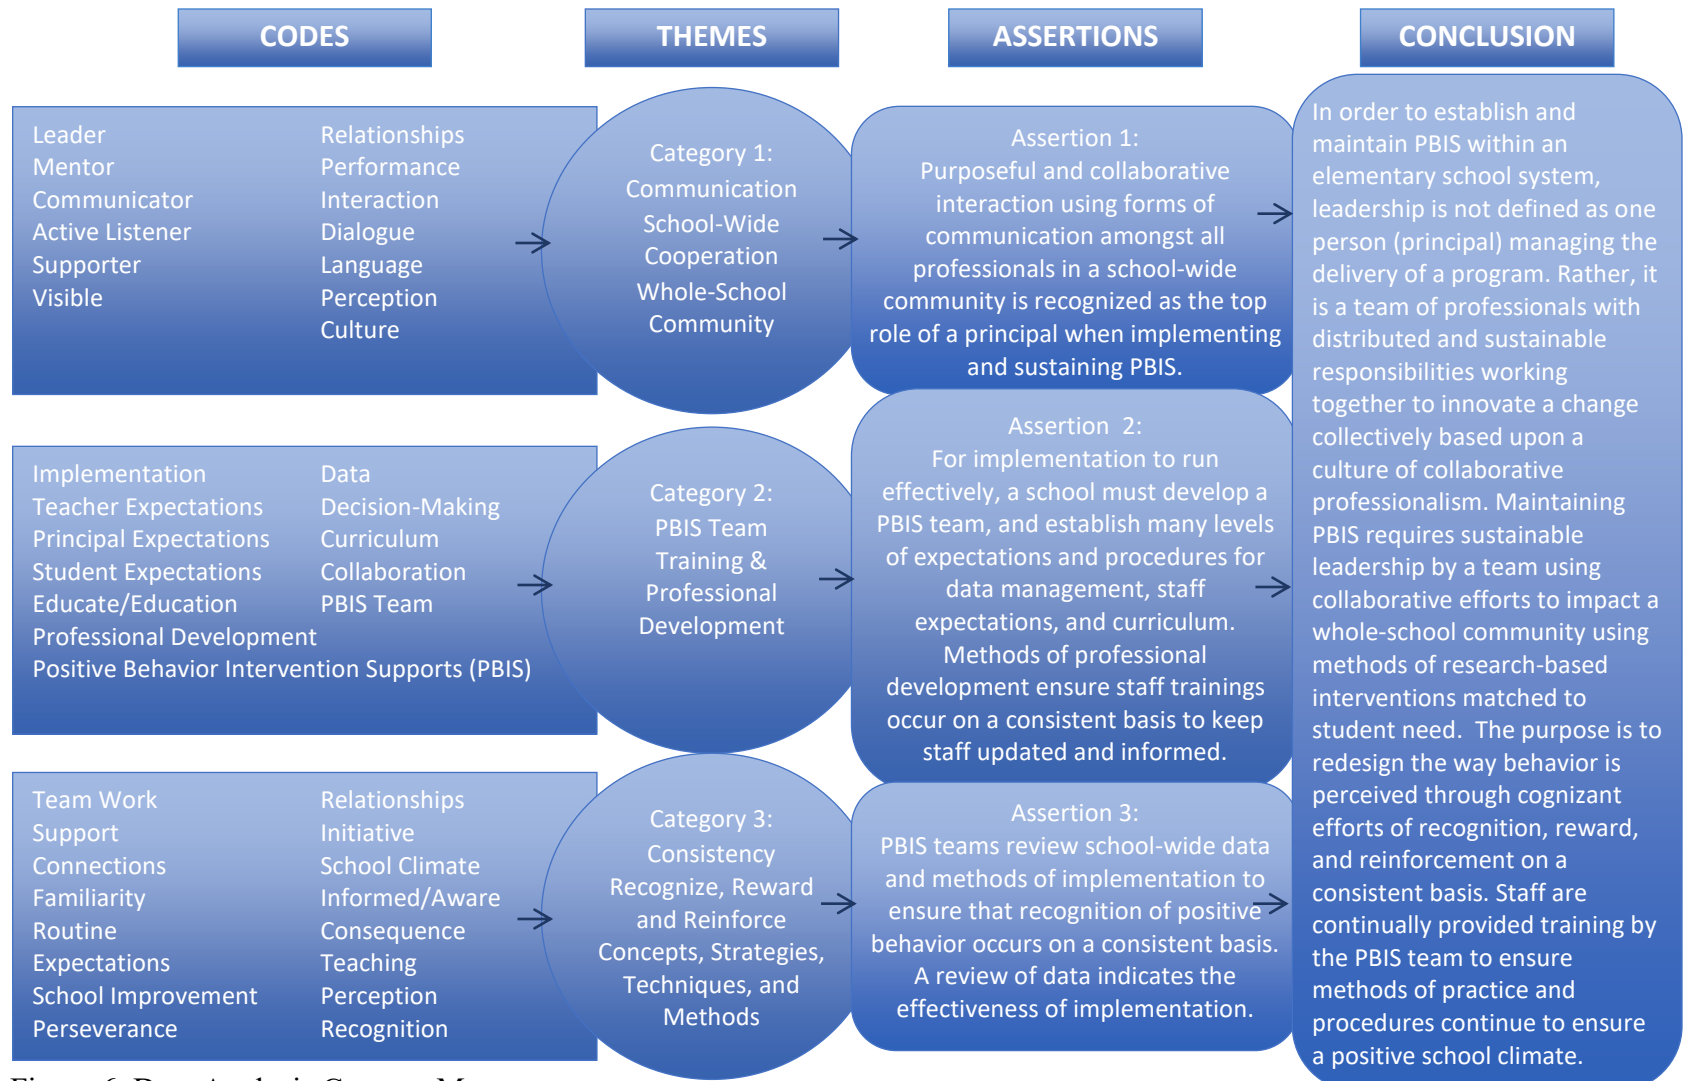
CODES

THEMES

ASSERTIONS

CONCLUSION

Leader
Mentor
Communicator
Active Listener
Supporter
Visible

Relationships
Performance
Interaction
Dialogue
Language
Perception
Culture

Category 1:
Communication
School-Wide
Cooperation
Whole-School
Community

Assertion 1:
Purposeful and collaborative interaction using forms of communication amongst all professionals in a school-wide community is recognized as the top role of a principal when implementing and sustaining PBIS.

Implementation
Teacher Expectations
Principal Expectations
Student Expectations
Educate/Education
Professional Development
Positive Behavior Intervention Supports (PBIS)

Data
Decision-Making
Curriculum
Collaboration
PBIS Team

Category 2:
PBIS Team
Training &
Professional
Development

Assertion 2:
For implementation to run effectively, a school must develop a PBIS team, and establish many levels of expectations and procedures for data management, staff expectations, and curriculum. Methods of professional development ensure staff trainings occur on a consistent basis to keep staff updated and informed.

Team Work
Support
Connections
Familiarity
Routine
Expectations
School Improvement
Perseverance

Relationships
Initiative
School Climate
Informed/Aware
Consequence
Teaching
Perception
Recognition

Category 3:
Consistency
Recognize, Reward
and Reinforce
Concepts, Strategies,
Techniques, and
Methods

Assertion 3:
PBIS teams review school-wide data and methods of implementation to ensure that recognition of positive behavior occurs on a consistent basis. A review of data indicates the effectiveness of implementation.

In order to establish and maintain PBIS within an elementary school system, leadership is not defined as one person (principal) managing the delivery of a program. Rather, it is a team of professionals with distributed and sustainable responsibilities working together to innovate a change collectively based upon a culture of collaborative professionalism. Maintaining PBIS requires sustainable leadership by a team using collaborative efforts to impact a whole-school community using methods of research-based interventions matched to student need. The purpose is to redesign the way behavior is perceived through cognizant efforts of recognition, reward, and reinforcement on a consistent basis. Staff are continually provided training by the PBIS team to ensure methods of practice and procedures continue to ensure a positive school climate.

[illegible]